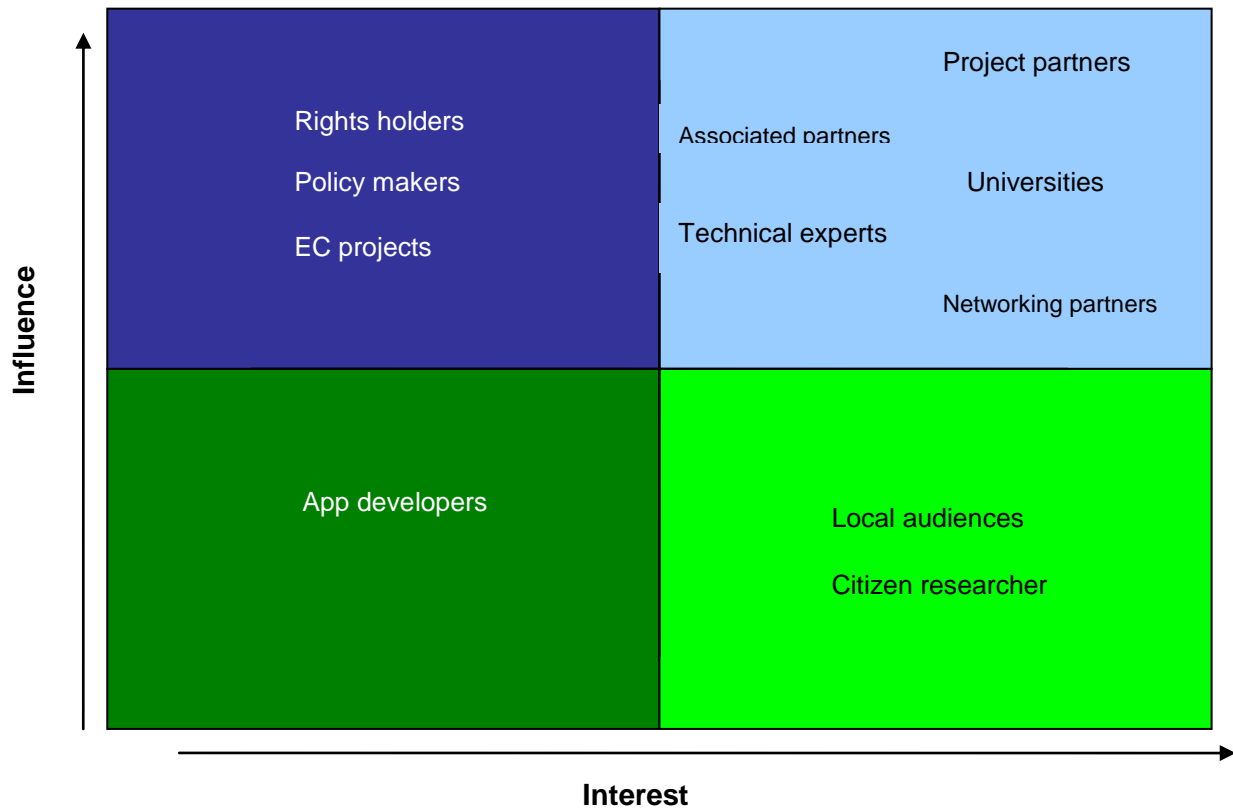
Influence

Rights holders

Policy makers

EC projects

Project partners

Associated partners

Universities

Technical experts

Networking partners

App developers

Local audiences

Citizen researcher

Interest